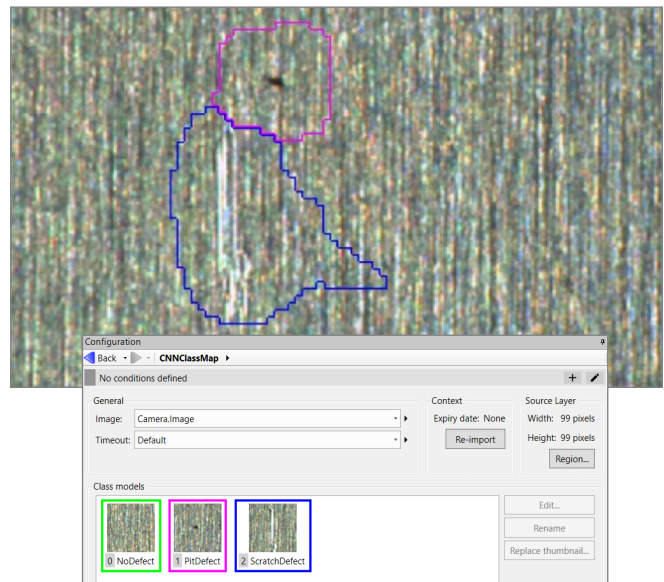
Configuration

Back

CNNClassMap

No conditions defined

General

Image: Camera.Image

Timeout: Default

Context

Expiry date: None

Re-import

Source Layer

Width: 99 pixels

Height: 99 pixels

Region...

Class models

0 NoDefect

1 PitDefect

2 ScratchDefect

Edit...

Rename

Replace thumbnail...